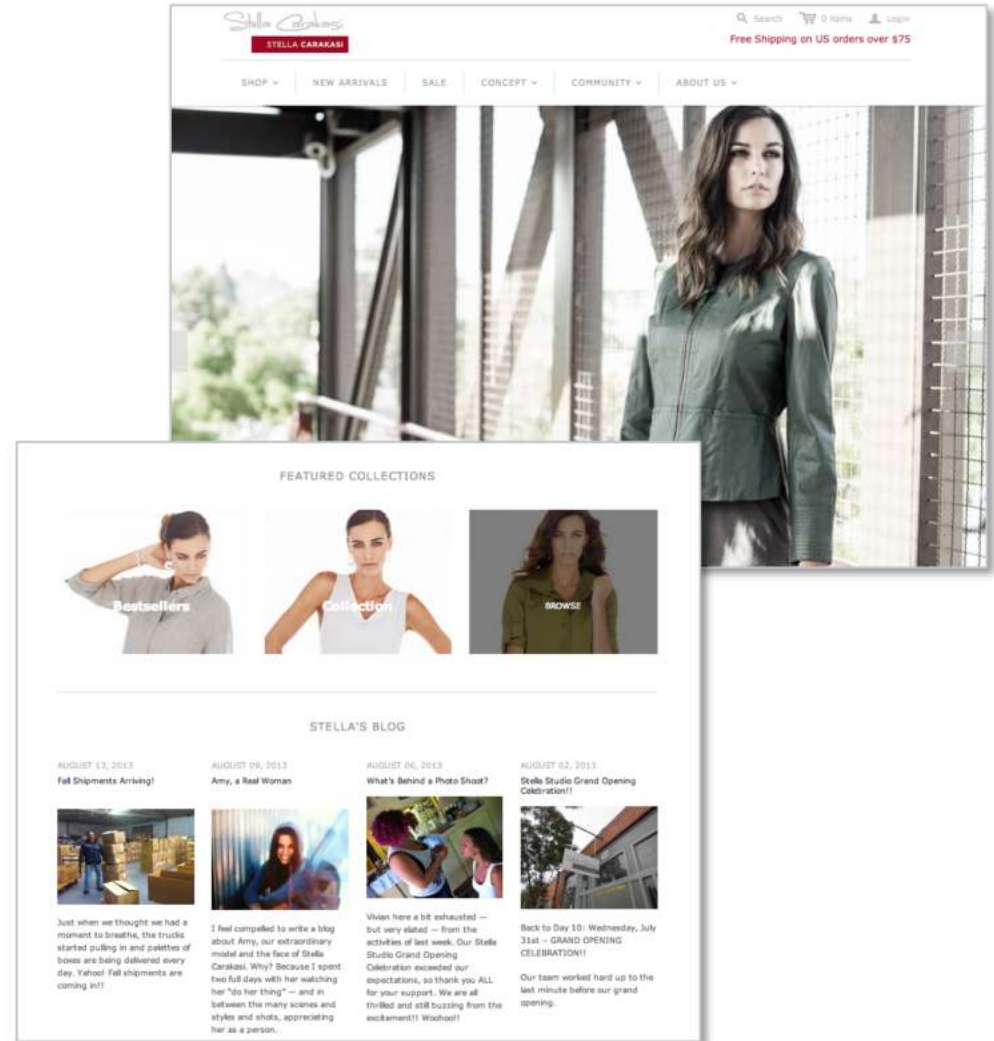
Stella Carakasi
STELLA CARAKASI

Search 0 items Login
Free Shipping on US orders over $75

SHOP NEW ARRIVALS SALE CONCEPT COMMUNITY ABOUT US

FEATURED COLLECTIONS

Bestsellers
Collection
BROWSE

STELLA'S BLOG

AUGUST 13, 2013
Fall Shipments Arriving!

Just when we thought we had a moment to breathe, the trucks started pulling in and palettes of boxes are being delivered every day. Yahoo! Fall shipments are coming in!!

AUGUST 09, 2013
Amy, a Real Woman

I feel compelled to write a blog about Amy, our extraordinary model and the face of Stella Carakasi. Why? Because I spent two full days with her watching her "do her thing" — and in between the many scenes and styles and shots, appreciating her as a person.

AUGUST 06, 2013
What's Behind a Photo Shoot?

Vivian here a bit exhausted — but very elated — from the activities of last week. Our Stella Studio Grand Opening Celebration exceeded our expectations, so thank you ALL for your support. We are all thrilled and still buzzing from the excitement!! Woohoo!!

AUGUST 02, 2013
Stella Studio Grand Opening Celebration!!

Back to Day 10: Wednesday, July 31st – GRAND OPENING CELEBRATION!!

Our team worked hard up to the last minute before our grand opening.